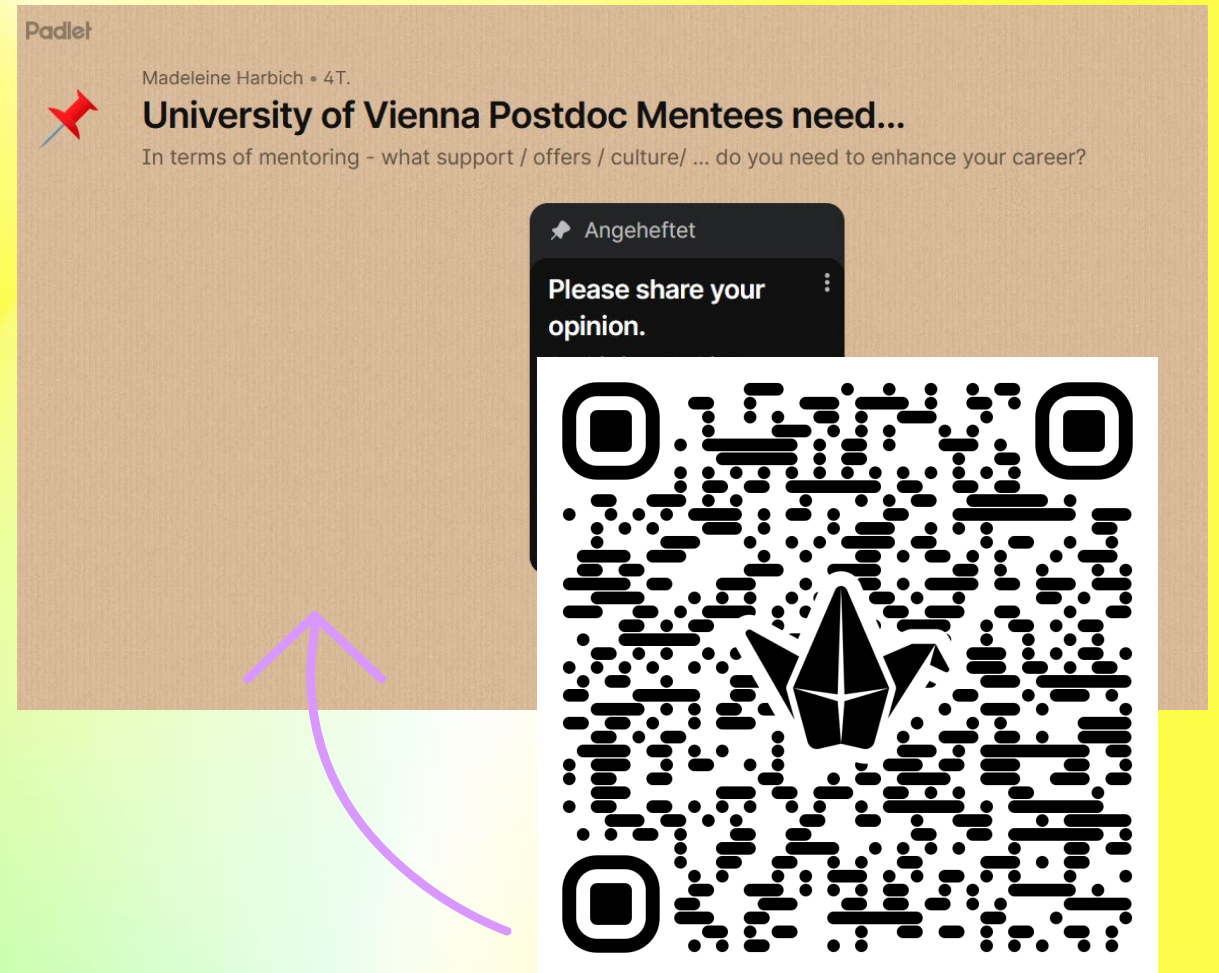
Padlet

Madeleine Harbich • 4T.

University of Vienna Postdoc Mentees need...

In terms of mentoring - what support / offers / culture/ ... do you need to enhance your career?

Angeheftet

Please share your opinion.

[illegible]